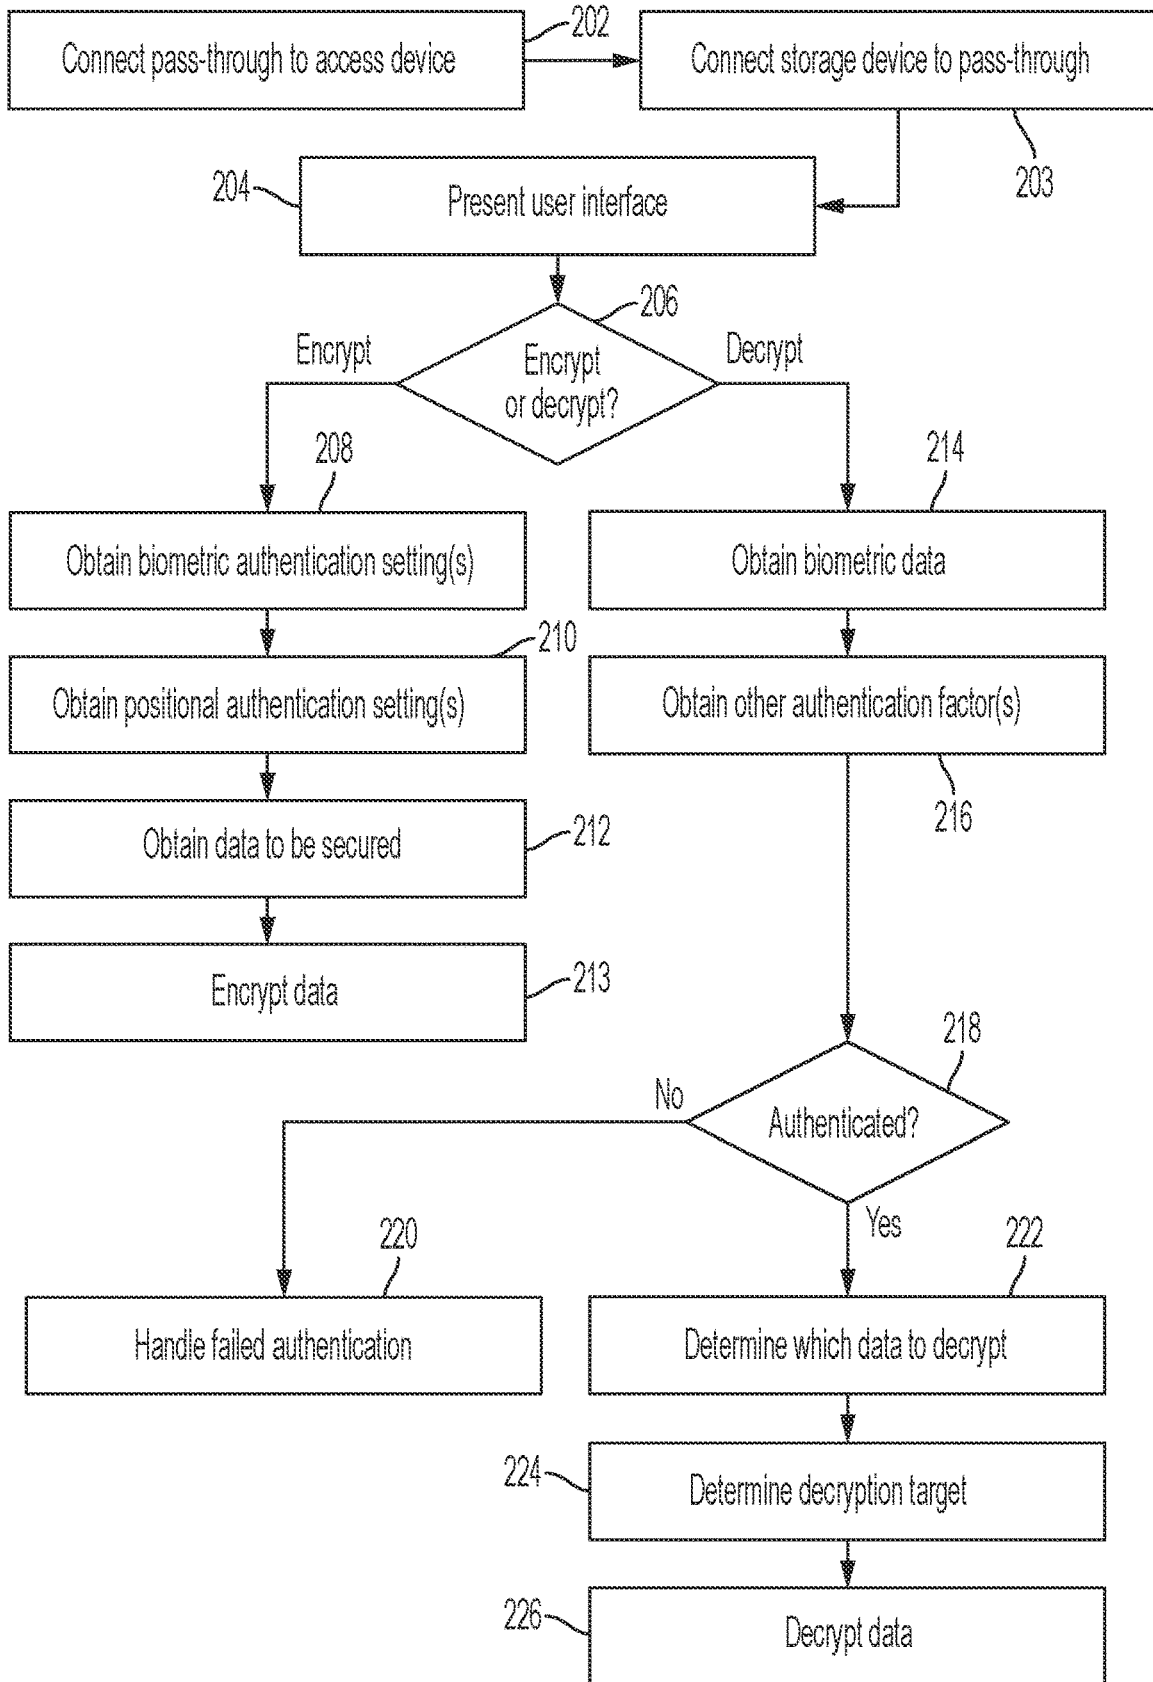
Connect pass-through to access device

202

Connect storage device to pass-through

203

204

Present user interface

206

Encrypt

Encrypt or decrypt?

Decrypt

208

Obtain biometric authentication setting(s)

210

Obtain positional authentication setting(s)

Obtain data to be secured

212

Encrypt data

213

214

Obtain biometric data

Obtain other authentication factor(s)

216

218

No

Authenticated?

Yes

220

Handle failed authentication

222

Determine which data to decrypt

224

Determine decryption target

226

Decrypt data